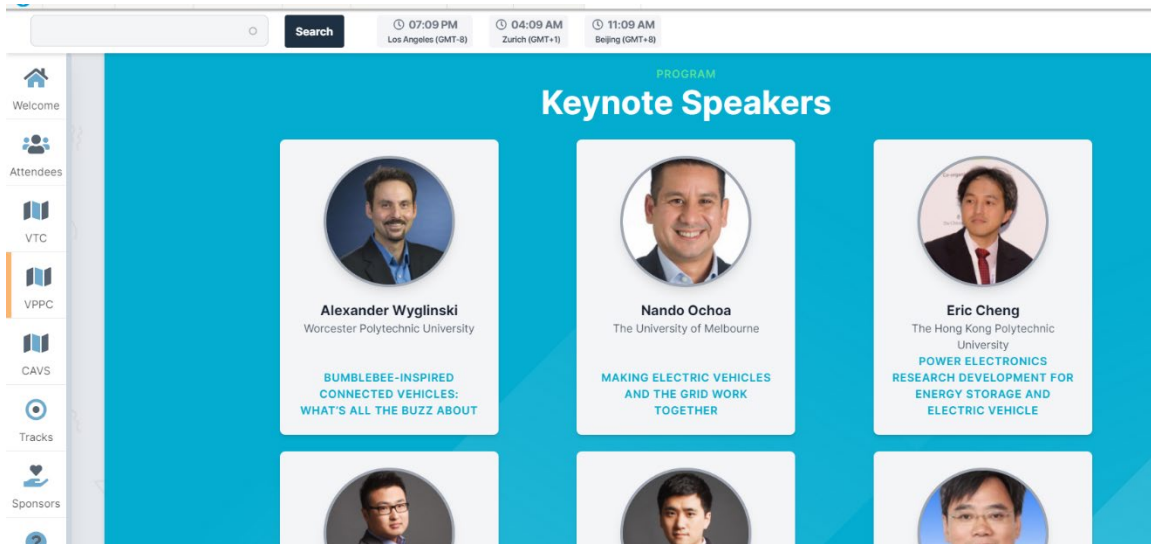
Search

07:09 PM
Los Angeles (GMT-8)

04:09 AM
Zurich (GMT+1)

11:09 AM
Beijing (GMT+8)

Welcome

Attendees

VTC

VPPC

CAVS

Tracks

Sponsors

PROGRAM

Keynote Speakers

Alexander Wyglinski
Worcester Polytechnic University

BUMBLEBEE-INSPIRED CONNECTED VEHICLES: WHAT'S ALL THE BUZZ ABOUT

Nando Ochoa
The University of Melbourne

MAKING ELECTRIC VEHICLES AND THE GRID WORK TOGETHER

Eric Cheng
The Hong Kong Polytechnic University

POWER ELECTRONICS RESEARCH DEVELOPMENT FOR ENERGY STORAGE AND ELECTRIC VEHICLE